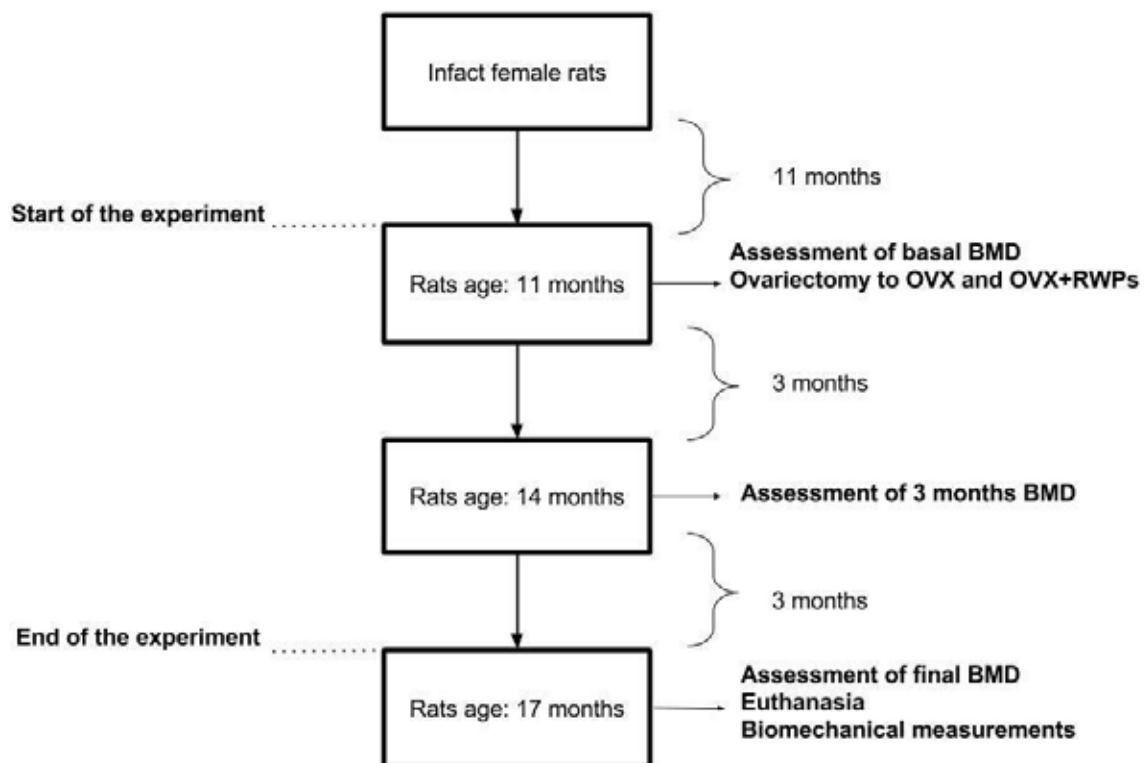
Infact female rats

11 months

Start of the experiment

Rats age: 11 months

Assessment of basal BMD
Ovariectomy to OVX and OVX+RWPs

3 months

Rats age: 14 months

Assessment of 3 months BMD

3 months

End of the experiment

Rats age: 17 months

Assessment of final BMD
Euthanasia
Biomechanical measurements